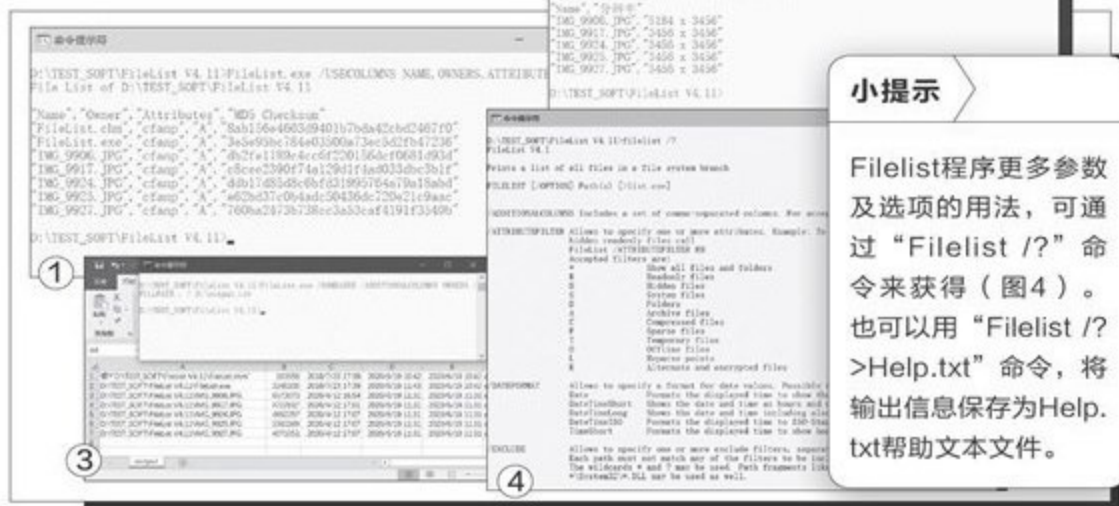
"Name","分辨率"
"IMG_9906.JPG","5184 x 3456"
"IMG_9917.JPG","3456 x 3456"
"IMG_9924.JPG","3456 x 3456"
"IMG_9925.JPG","3456 x 3456"
"IMG_9927.JPG","3456 x 3456"

D:\TEST_SOFT\FileList V4.11>

命令提示符

D:\TEST_SOFT\FileList V4.11>FileList.exe /USECOLUMNS NAME,OWNERS,ATTRIBUT
File List of D:\TEST_SOFT\FileList V4.11

"Name","Owner","Attributes","MD5 Checksum"
"FileList.chm","cfanp","A","8ab156e4603d9401b7bda42cbd2467f0"
"FileList.exe","cfanp","A","3e5e93bc784e03500a73ec3d2fb47236"
"IMG_9906.JPG","cfanp","A","db2fa1189c4cc6f220156dcf0681d93d"
"IMG_9917.JPG","cfanp","A","c8cee2390f74a129d1f4ad033dbc3b1f"
"IMG_9924.JPG","cfanp","A","ddb17d85d8c0bfd31995764a79a18abd"
"IMG_9925.JPG","cfanp","A","e62bd37c0b4adc50436dc720e21c9aac"
"IMG_9927.JPG","cfanp","A","760ba2873b738cc3a53caf4191f3340b"

D:\TEST_SOFT\FileList V4.11>_

①

命令提示符

D:\TEST_SOFT\FileList V4.11>FileList.exe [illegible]
FILELIST > D:\output.csv

D:\TEST_SOFT\FileList V4.11>_

③

命令提示符

D:\TEST_SOFT\FileList V4.11>filelist /?
FileList V4.1

Prints a list of all files in a file system branch

FILELIST [-OPTIONS] Path(s) [>list.csv]

/ADDITIONALCOLUMNS Includes a set of comma-separated columns. For acce

/ATTRIBUTEFILTER Allows to specify one or more attributes. Example: To hidden readonly files call
FileList /ATTRIBUTEFILTER HR
Accepted filters are:
* Show all files and folders
R Readonly files
H Hidden files
S System files
D Folders
A Archive files
C Compressed files
P Sparse files
T Temporary files
O Offline files
L Reparse points
E Alternate and encrypted files

/DATEFORMAT Allows to specify a format for date values. Possibly
Date Formats the displayed time to show th
DateTimeShort Shows the date and time as hours and
DateTimeLong Shows the date and time including als
DateTimeISO Formats the displayed time to ISO-Sta
TimeShort Formats the displayed time to show ho

/EXCLUDE Allows to specify one or more exclude filters, separa
Each path must not match any of the filters to be inc
The wildcards * and ? may be used. Path fragments lik
*\System32\*.DLL may be used as well.

④

小提示

Filelist程序更多参数及选项的用法，可通过“Filelist /?”命令来获得（图4）。也可以用“Filelist /? >Help.txt”命令，将输出信息保存为Help.txt帮助文本文件。